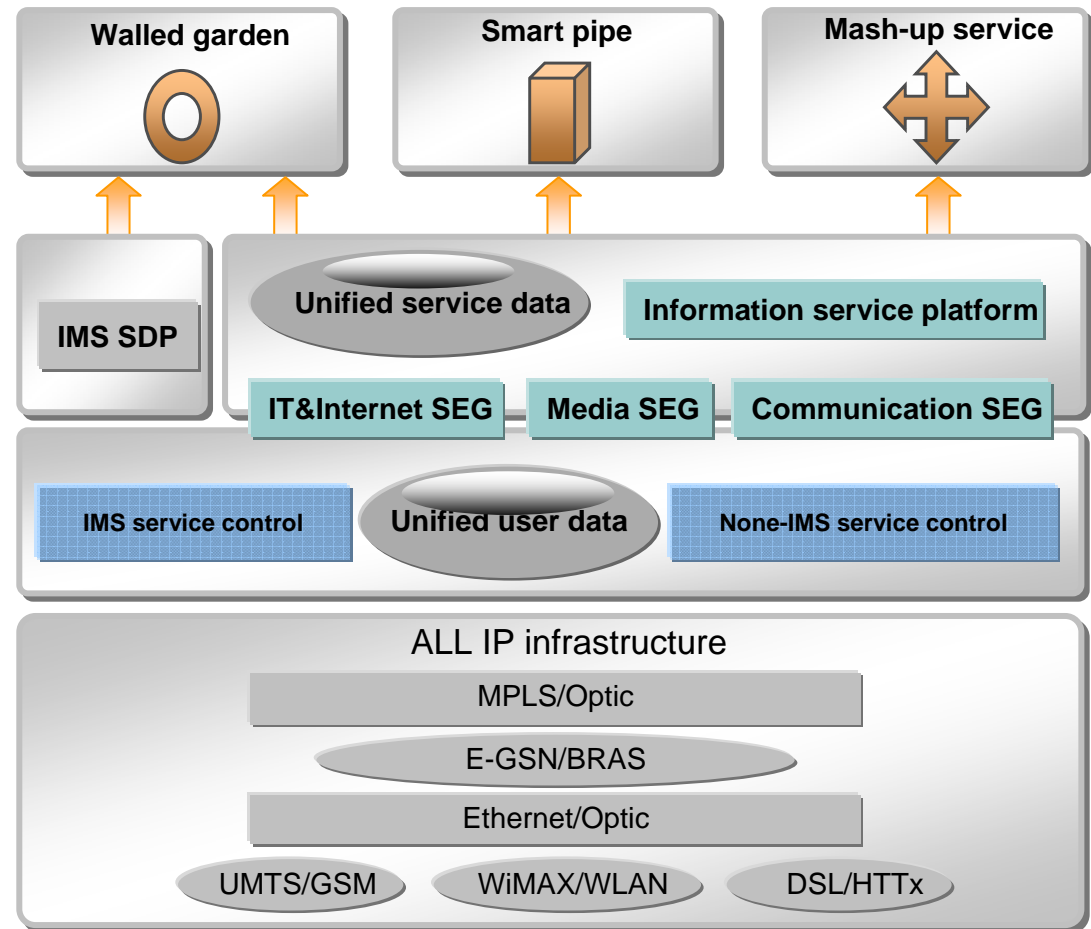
Walled garden

Smart pipe

Mash-up service

IMS SDP

Unified service data

Information service platform

IT&Internet SEG

Media SEG

Communication SEG

IMS service control

Unified user data

None-IMS service control

ALL IP infrastructure

MPLS/Optic

E-GSN/BRAS

Ethernet/Optic

UMTS/GSM

WiMAX/WLAN

DSL/HTTx